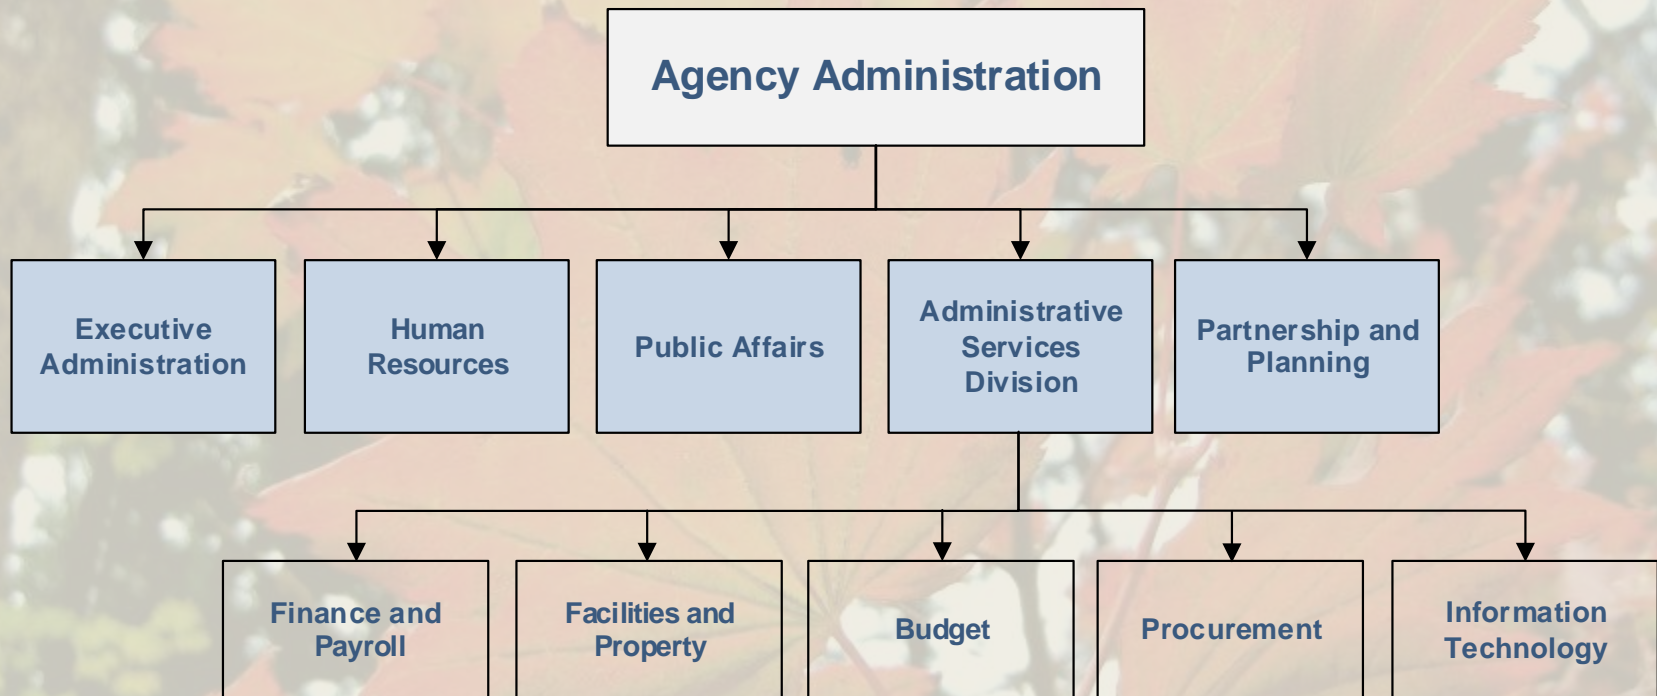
Agency Administration

Executive Administration

Human Resources

Public Affairs

Administrative Services Division

Partnership and Planning

Finance and Payroll

Facilities and Property

Budget

Procurement

Information Technology